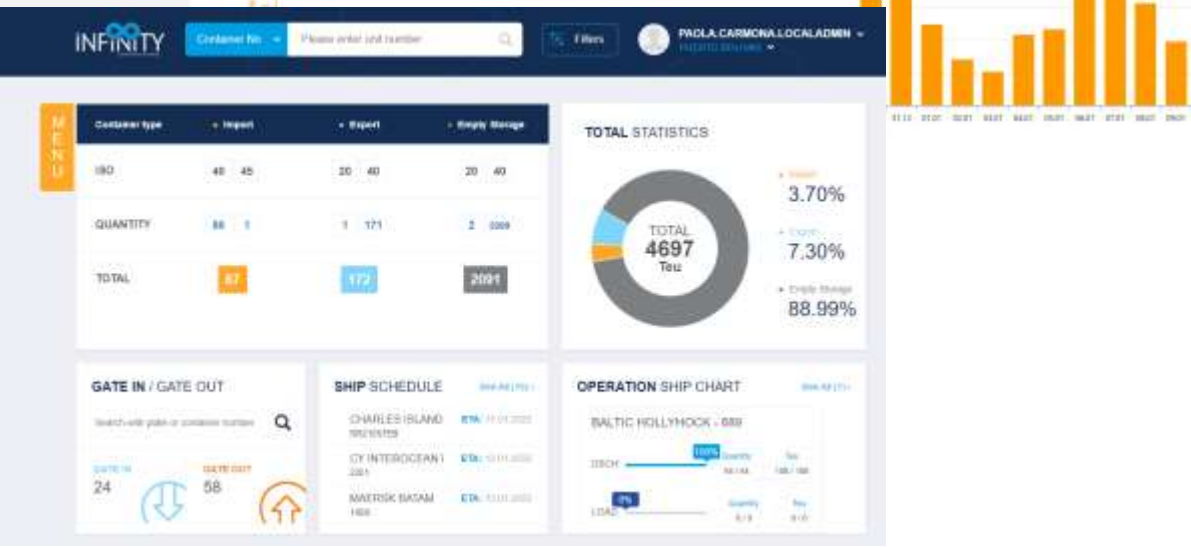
INFINITY

Container No. Please enter unit number

Filters

PAOLA.CARMONA.LOCALADMIN
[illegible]

MENU

| Container type | • Import | • Export | • Empty Storage |
|---|---|---|---|
| ISO | 40 45 | 20 40 | 20 40 |
| QUANTITY | 86 1 | 1 171 | 2 2089 |
| TOTAL | 87 | 172 | 2091 |

TOTAL STATISTICS

TOTAL
4697
Teu

• Import
3.70%

• Export
7.30%

• Empty Storage
88.99%

GATE IN / GATE OUT

Search with plate or container number

GATE IN
24

GATE OUT
58

SHIP SCHEDULE

See All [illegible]

CHARLES ISLAND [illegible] ETA: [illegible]

CY INTEROCEAN I 2001 ETA: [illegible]

MAERSK BATAM 1908 ETA: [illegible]

OPERATION SHIP CHART

See All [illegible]

BALTIC HOLLYHOCK - 089

DSCH 100% Quantity 58 / 58 Teu 100 / 100

LOAD 0% Quantity 0 / 0 Teu 0 / 0

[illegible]